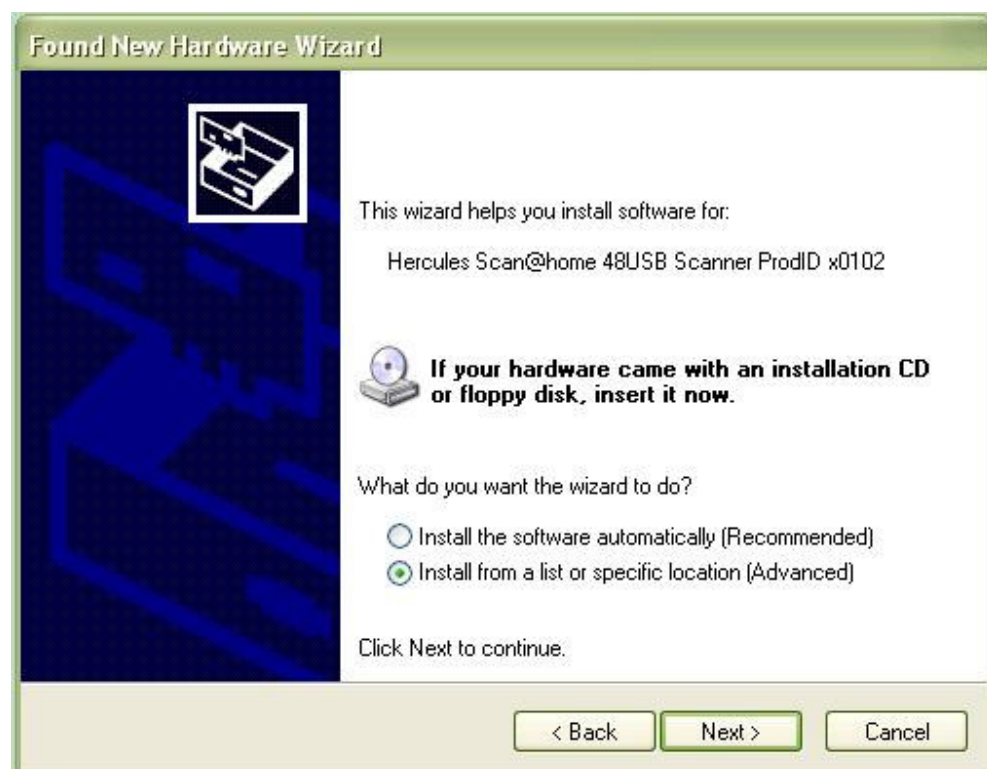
Found New Hardware Wizard

This wizard helps you install software for:

Hercules Scan@home 48USB Scanner ProdID x0102

If your hardware came with an installation CD or floppy disk, insert it now.

What do you want the wizard to do?

Install the software automatically (Recommended)

Install from a list or specific location (Advanced)

Click Next to continue.

< Back

Next >

Cancel